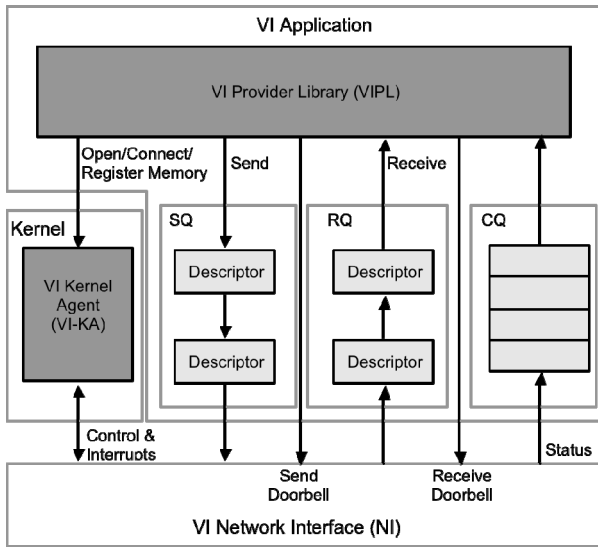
VI Application

VI Provider Library (VIPL)

Open/Connect/
Register Memory

Send

Receive

Kernel

VI Kernel Agent (VI-KA)

SQ

Descriptor

Descriptor

RQ

Descriptor

Descriptor

CQ

Control & Interrupts

Send Doorbell

Receive Doorbell

Status

VI Network Interface (NI)